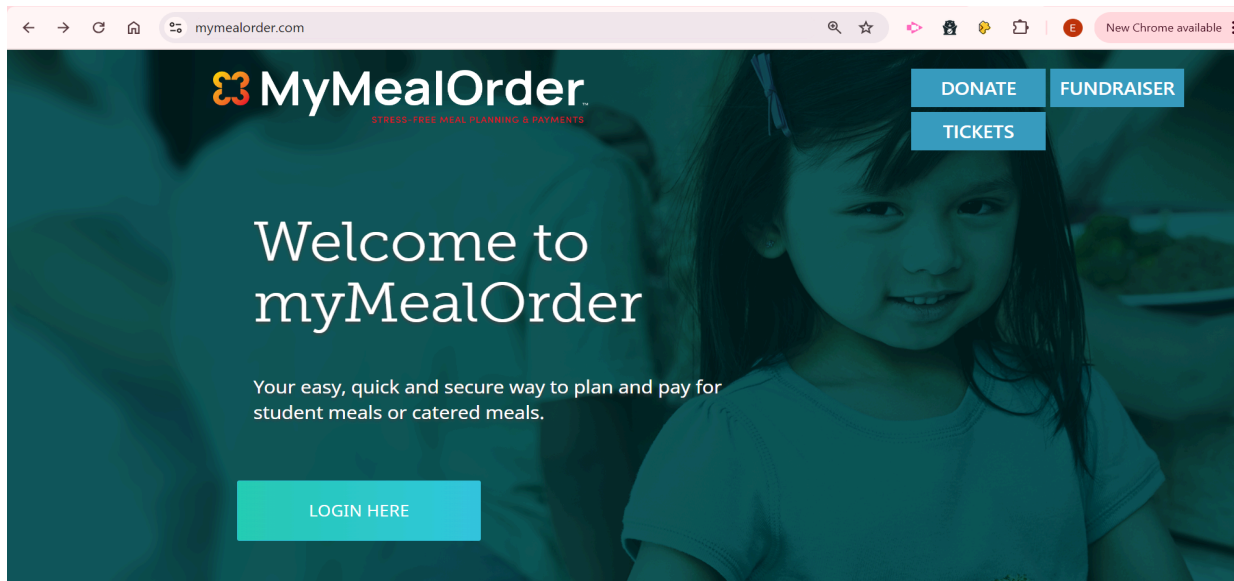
mymealorder.com

E

New Chrome available

MyMealOrder™
STRESS-FREE MEAL PLANNING & PAYMENTS

DONATE
FUNDRAISER
TICKETS

Welcome to myMealOrder

Your easy, quick and secure way to plan and pay for student meals or catered meals.

LOGIN HERE